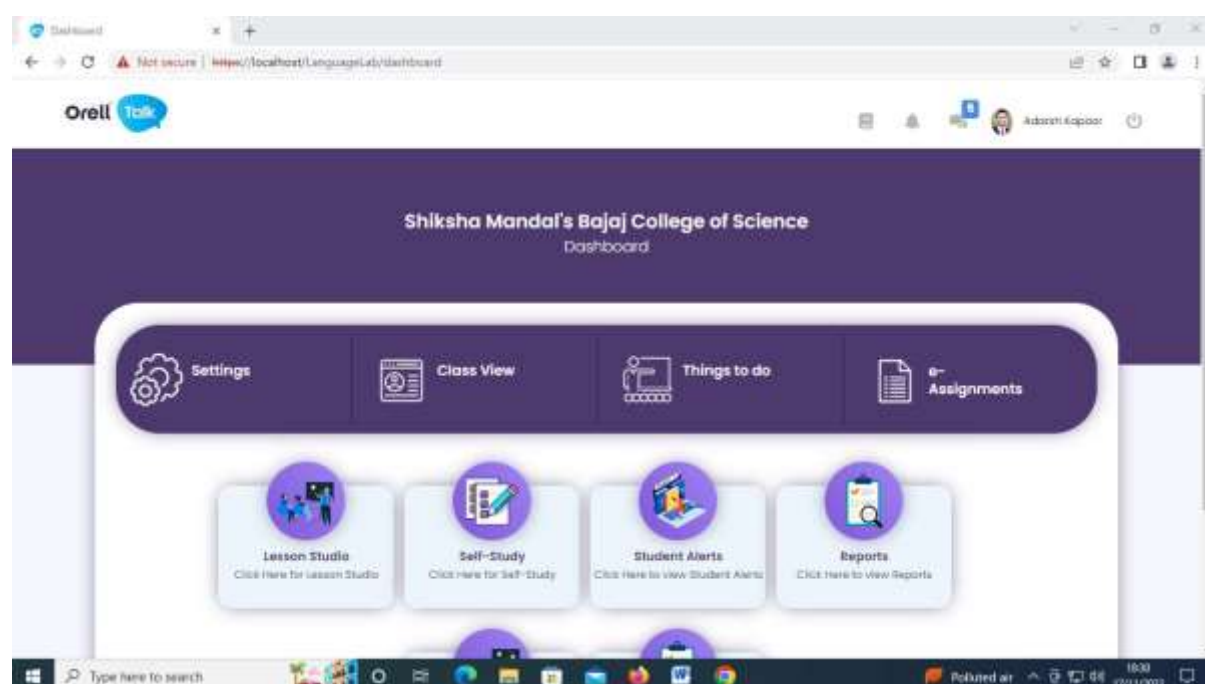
Dashboard

Not secure | https://localhost/LanguageLab/dashboard

Orell Talk

Adarsh Kapoor

Shiksha Mandal's Bajaj College of Science
Dashboard

Settings

Class View

Things to do

e-Assignments

Lesson Studio
Click Here for Lesson Studio

Self-Study
Click Here for Self-Study

Student Alerts
Click Here to view Student Alerts

Reports
Click Here to view Reports

Type here to search

Polluted air

18:00
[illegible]